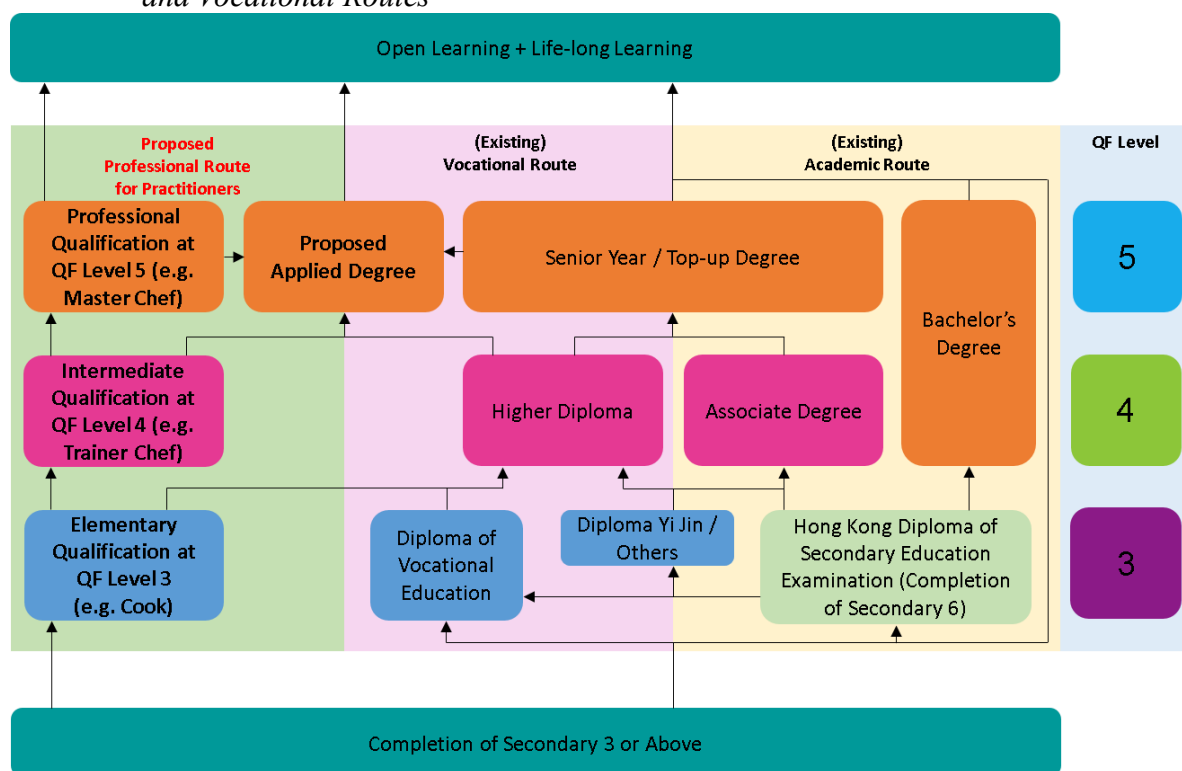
and Vocational Routes

Open Learning + Life-long Learning

Proposed Professional Route for Practitioners

(Existing) Vocational Route

(Existing) Academic Route

QF Level

Professional Qualification at QF Level 5 (e.g. Master Chef)

Proposed Applied Degree

Senior Year / Top-up Degree

Bachelor's Degree

5

Intermediate Qualification at QF Level 4 (e.g. Trainer Chef)

Higher Diploma

Associate Degree

4

Elementary Qualification at QF Level 3 (e.g. Cook)

Diploma of Vocational Education

Diploma Yi Jin / Others

Hong Kong Diploma of Secondary Education Examination (Completion of Secondary 6)

3

Completion of Secondary 3 or Above